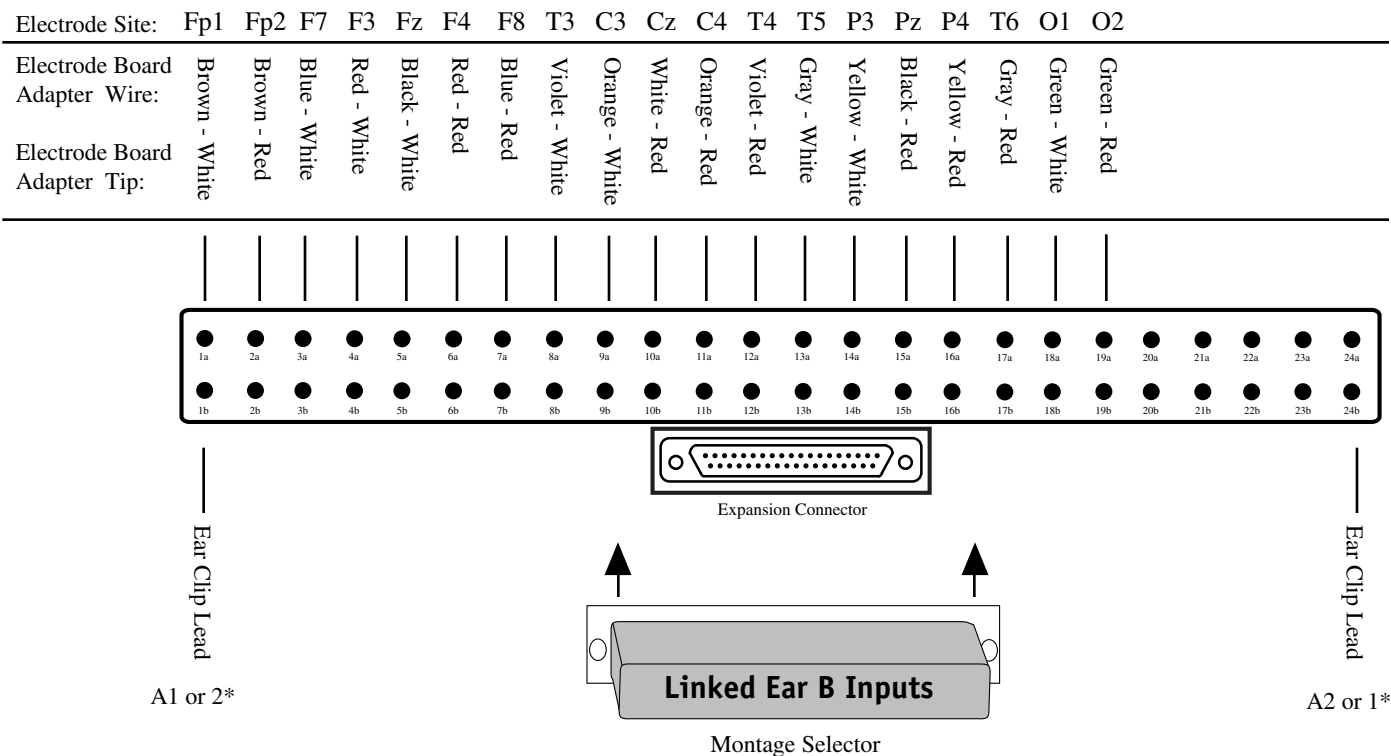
| Electrode Site: | Fp1 | Fp2 | F7 | F3 | Fz | F4 | F8 | T3 | C3 | Cz | C4 | T4 | T5 | P3 | Pz | P4 | T6 | O1 | O2 |
|---|---|---|---|---|---|---|---|---|---|---|---|---|---|---|---|---|---|---|---|
| Electrode Board Adapter Wire: Electrode Board Adapter Tip: | Brown - White | Brown - Red | Blue - White | Red - White | Black - White | Red - Red | Blue - Red | Violet - White | Orange - White | White - Red | Orange - Red | Violet - Red | Gray - White | Yellow - White | Black - Red | Yellow - Red | Gray - Red | Green - White | Green - Red |

1a 2a 3a 4a 5a 6a 7a 8a 9a 10a 11a 12a 13a 14a 15a 16a 17a 18a 19a 20a 21a 22a 23a 24a

1b 2b 3b 4b 5b 6b 7b 8b 9b 10b 11b 12b 13b 14b 15b 16b 17b 18b 19b 20b 21b 22b 23b 24b

Expansion Connector

Ear Clip Lead

A1 or 2*

Ear Clip Lead

A2 or 1*

Linked Ear B Inputs

Montage Selector